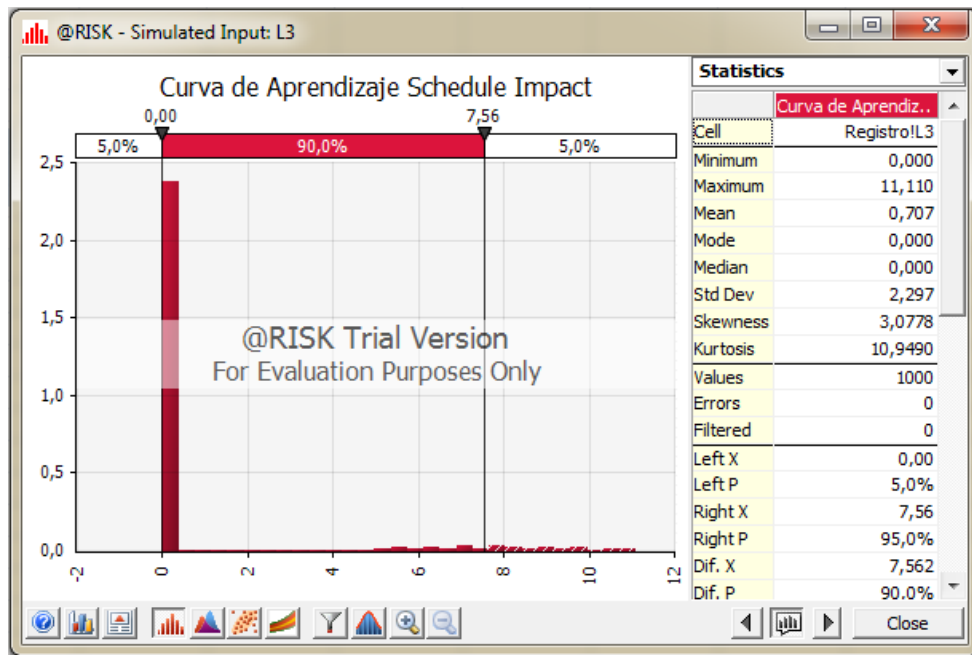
@RISK - Simulated Input: L3

Curva de Aprendizaje Schedule Impact

0,00 7,56

5,0% 90,0% 5,0%

2,5
2,0
1,5
1,0
0,5
0,0

-2 0 2 4 6 8 10 12

@RISK Trial Version
For Evaluation Purposes Only

Statistics

| | Curva de Aprendiz.. |
|---|---|
| Cell | Registro!L3 |
| Minimum | 0,000 |
| Maximum | 11,110 |
| Mean | 0,707 |
| Mode | 0,000 |
| Median | 0,000 |
| Std Dev | 2,297 |
| Skewness | 3,0778 |
| Kurtosis | 10,9490 |
| Values | 1000 |
| Errors | 0 |
| Filtered | 0 |
| Left X | 0,00 |
| Left P | 5,0% |
| Right X | 7,56 |
| Right P | 95,0% |
| Dif. X | 7,562 |
| Dif. P | 90.0% |

Close